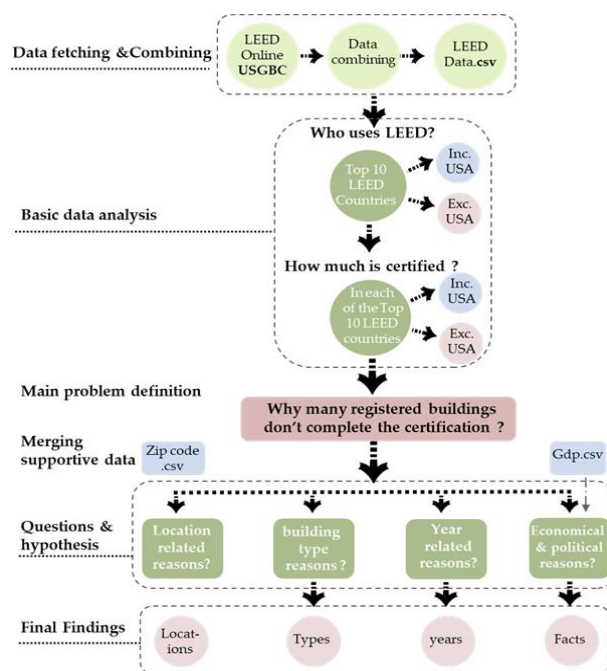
Data fetching &Combining

LEED Online USGBC

Data combining

LEED Data.csv

Who uses LEED?

Basic data analysis

Top 10 LEED Countries

Inc. USA

Exc. USA

How much is certified ?

In each of the Top 10 LEED countries

Inc. USA

Exc. USA

Main problem definition

Why many registered buildings don't complete the certification ?

Merging supportive data

Zip code .csv

Gdp.csv

Questions & hypothesis

Location related reasons?

building type reasons ?

Year related reasons?

Economical & political reasons?

Final Findings

Locat-ions

Types

years

Facts